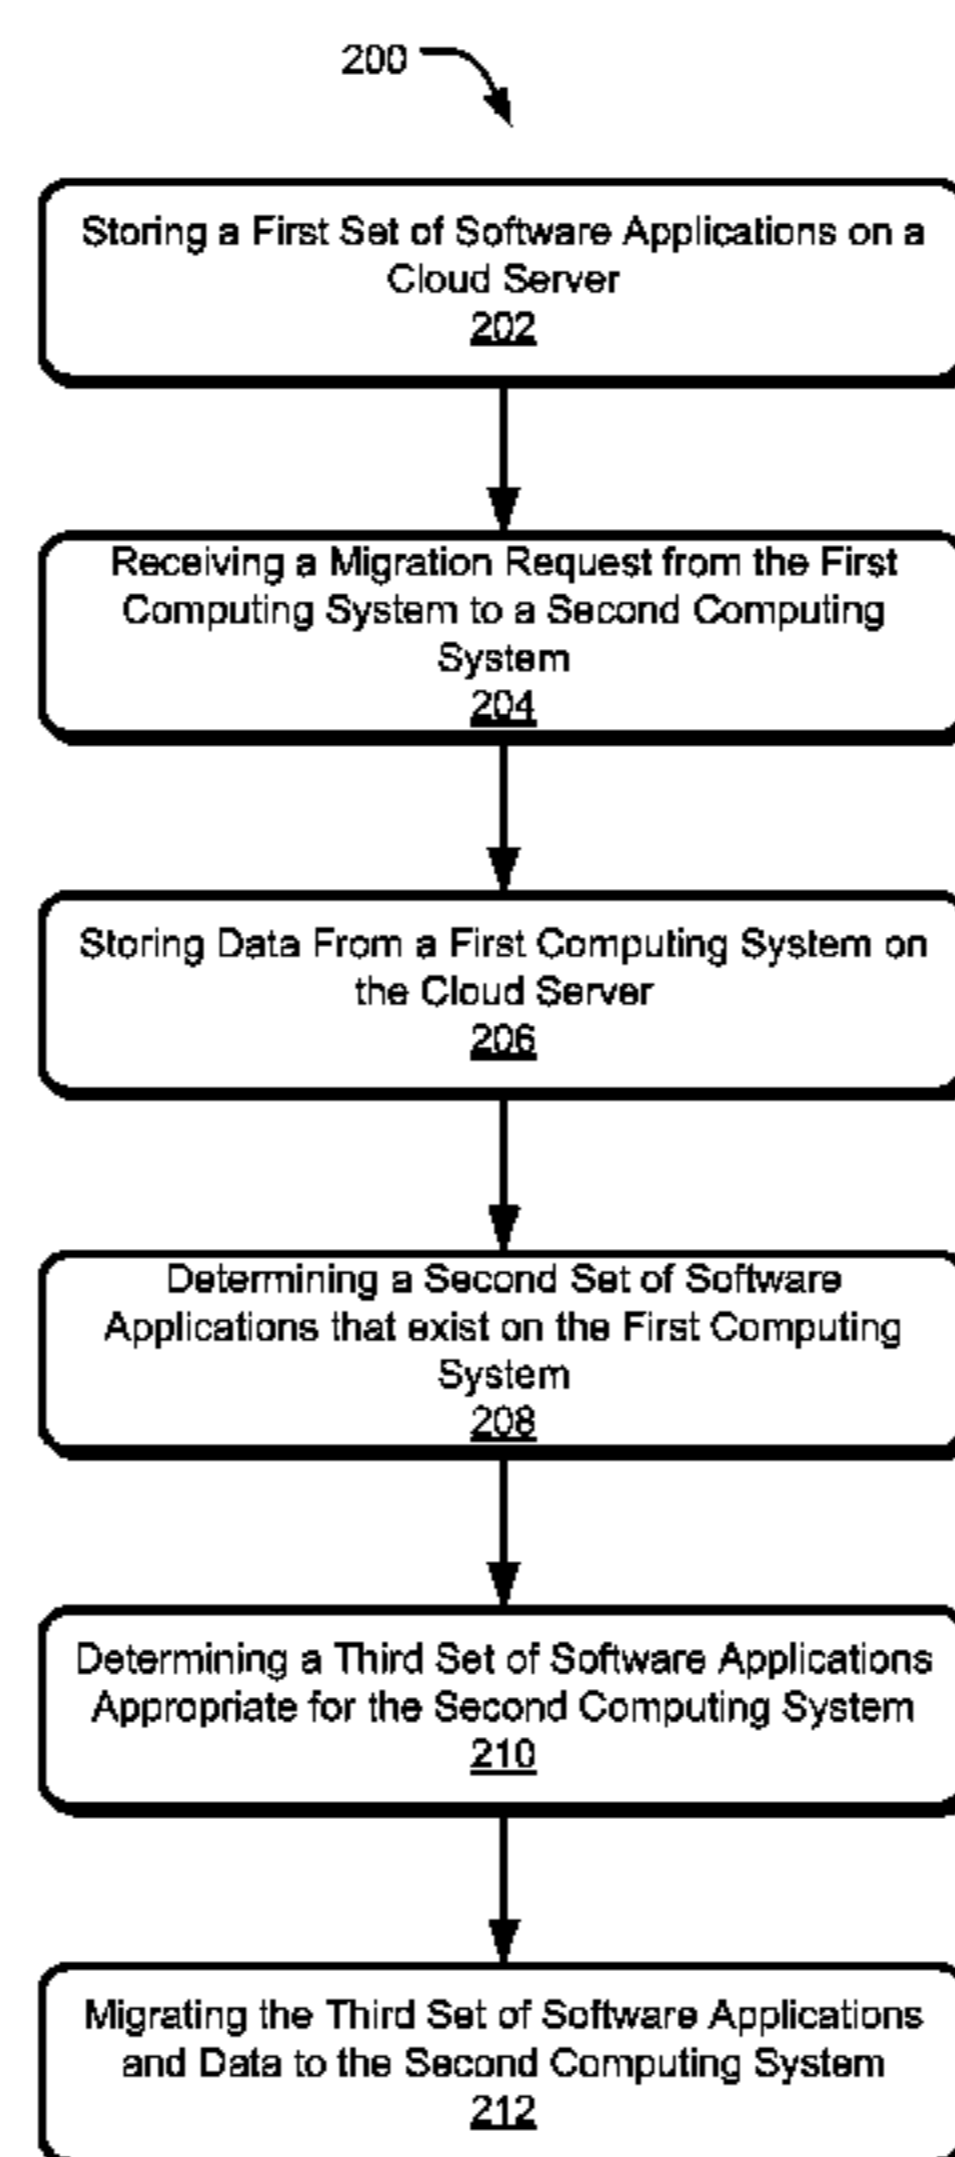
200

Storing a First Set of Software Applications on a Cloud Server
202

Receiving a Migration Request from the First Computing System to a Second Computing System
204

Storing Data From a First Computing System on the Cloud Server
206

Determining a Second Set of Software Applications that exist on the First Computing System
208

Determining a Third Set of Software Applications Appropriate for the Second Computing System
210

Migrating the Third Set of Software Applications and Data to the Second Computing System
212